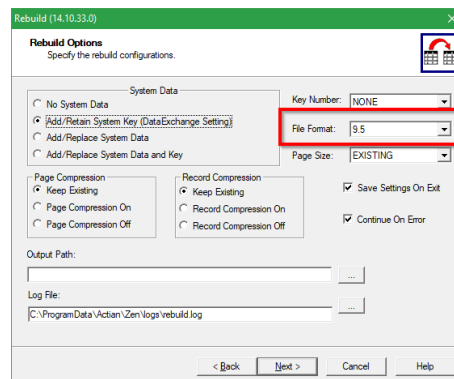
Rebuild (14.10.33.0)

Rebuild Options
Specify the rebuild configurations.

System Data
No System Data
Add/Retain System Key (DataExchange Setting)
Add/Replace System Data
Add/Replace System Data and Key

Key Number: NONE
File Format: 9.5
Page Size: EXISTING

Page Compression
Keep Existing
Page Compression On
Page Compression Off

Record Compression
Keep Existing
Record Compression On
Record Compression Off

Save Settings On Exit
Continue On Error

Output Path:
...

Log File:
C:\ProgramData\Actian\Zen\logs\rebuild.log
...

< Back
Next >
Cancel
Help